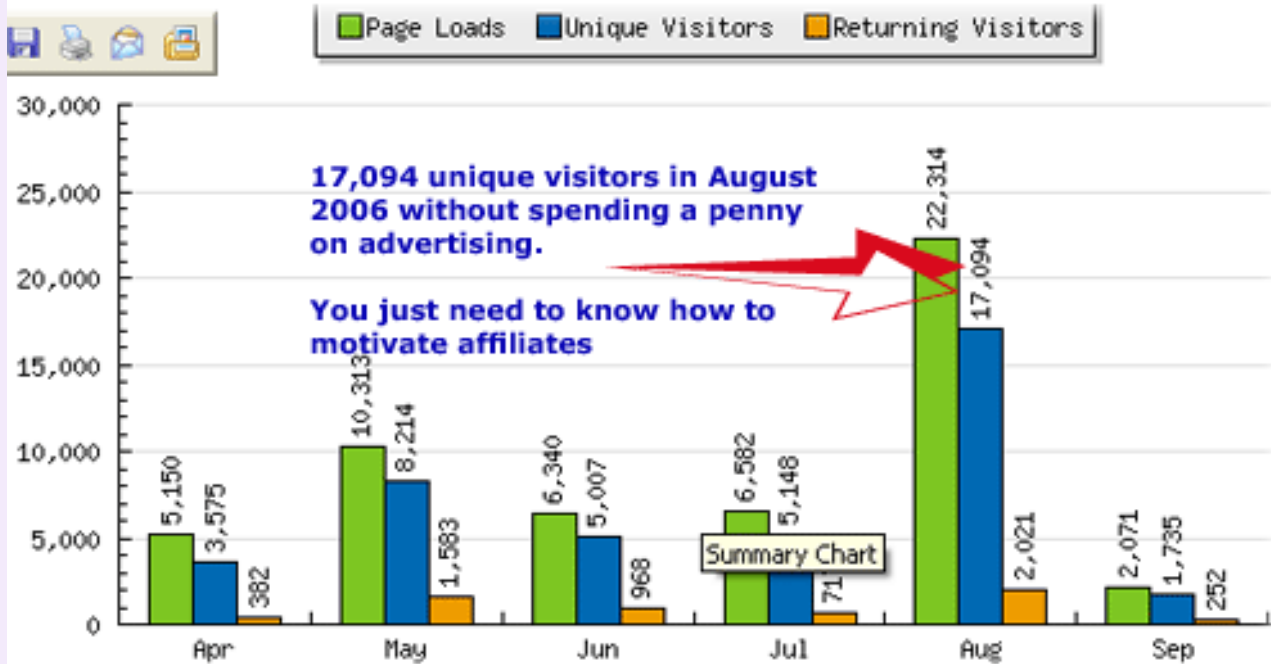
Page Loads Unique Visitors Returning Visitors

30,000
25,000
20,000
15,000
10,000
5,000
0

17,094 unique visitors in August 2006 without spending a penny on advertising.

You just need to know how to motivate affiliates

| | Apr | May | Jun | Jul | Aug | Sep |
|---|---|---|---|---|---|---|
| Page Loads | 5,150 | 10,313 | 6,340 | 6,582 | 22,314 | 2,071 |
| Unique Visitors | 3,575 | 8,214 | 5,007 | 5,148 | 17,094 | 1,735 |
| Returning Visitors | 382 | 1,583 | 968 | 71 | 2,021 | 252 |

Summary Chart